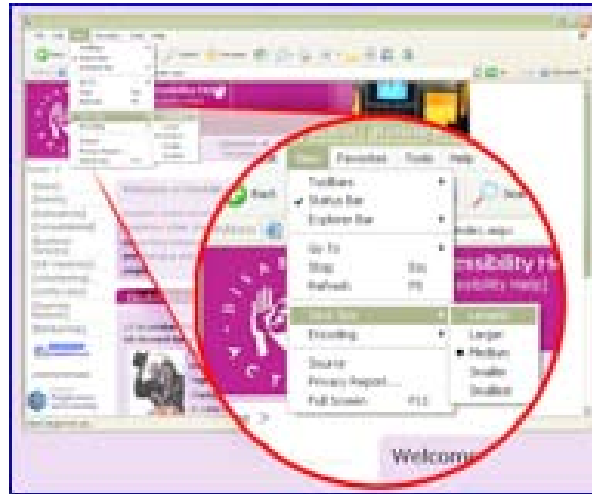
View Favorites Tools Help

Toolbars
✔ Status Bar
Explorer Bar

Go To
Stop Esc
Refresh F5

Text Size
Encoding

Source
Privacy Report...
Full Screen F11

Largest
Larger
• Medium
Smaller
Smallest

Back

ssibility H
ssibility Help)

Welcom